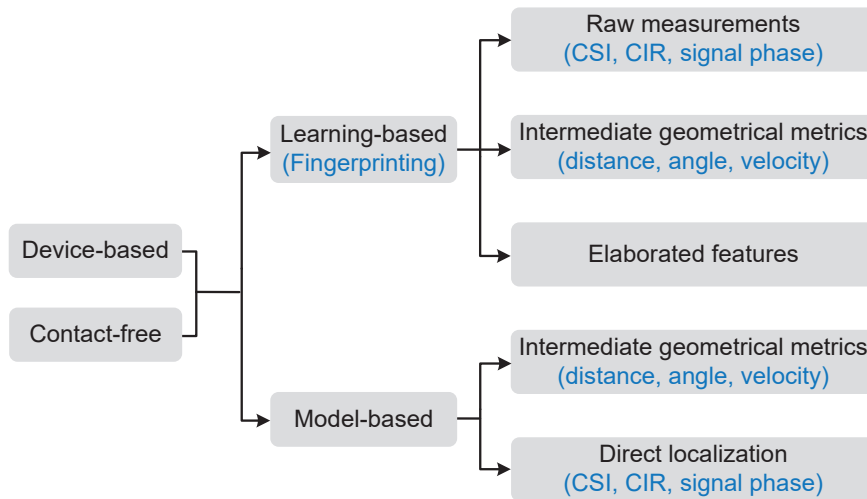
Device-based

Contact-free

Learning-based
(Fingerprinting)

Model-based

Raw measurements
(CSI, CIR, signal phase)

Intermediate geometrical metrics
(distance, angle, velocity)

Elaborated features

Intermediate geometrical metrics
(distance, angle, velocity)

Direct localization
(CSI, CIR, signal phase)